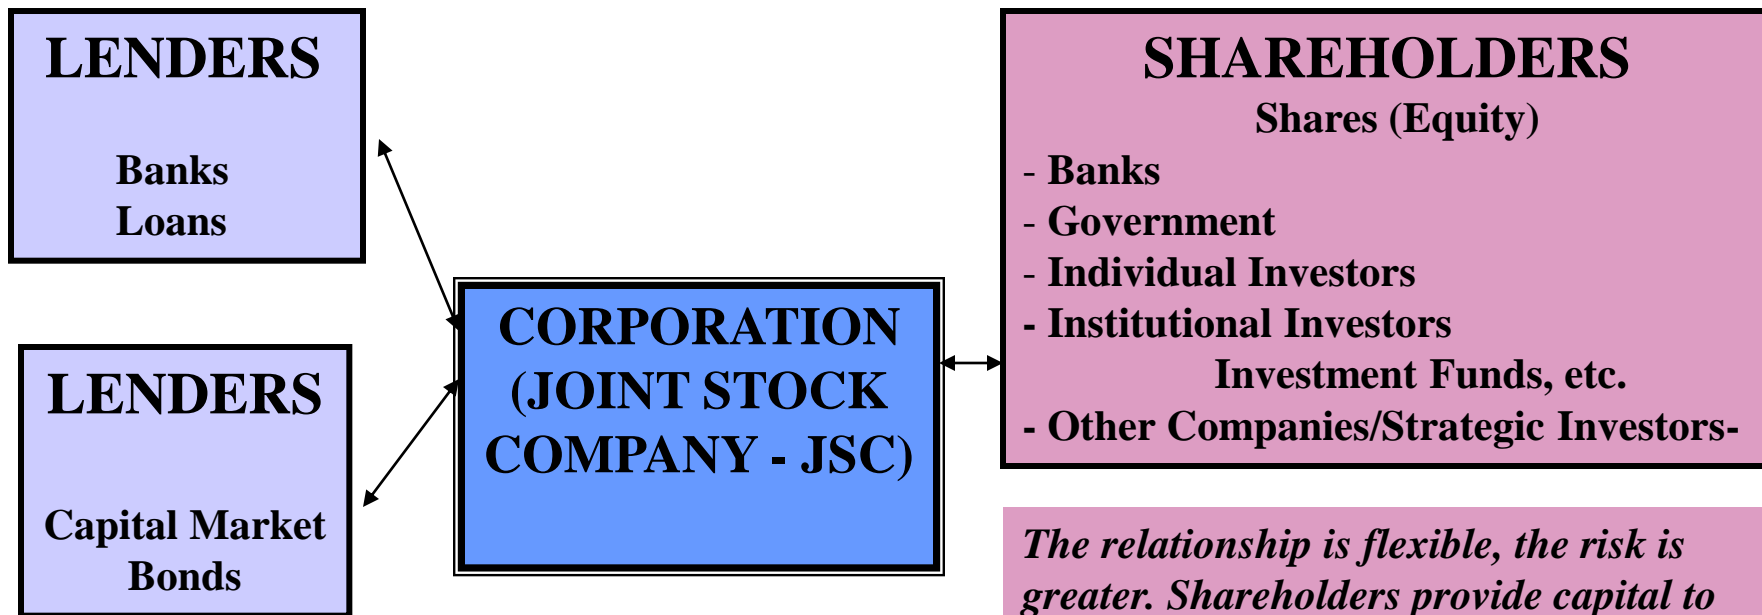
LENDERS

Banks
Loans

LENDERS

Capital Market
Bonds

CORPORATION (JOINT STOCK COMPANY - JSC)

SHAREHOLDERS
Shares (Equity)
- Banks
- Government
- Individual Investors
- Institutional Investors
Investment Funds, etc.
- Other Companies/Strategic Investors-

The relationship is flexible, the risk is greater. Shareholders provide capital to